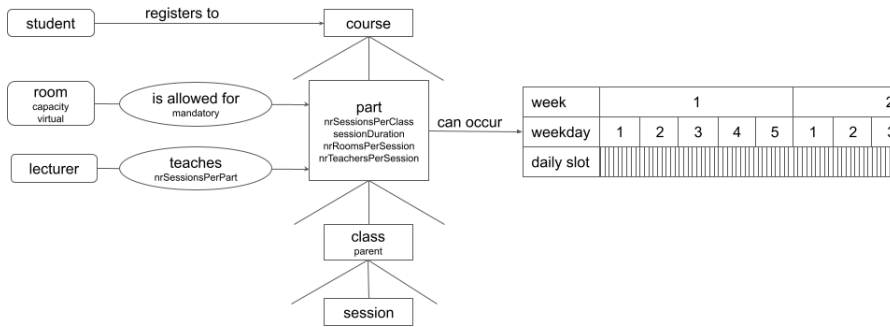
student

registers to

course

room
capacity
virtual

is allowed for
mandatory

part
nrSessionsPerClass
sessionDuration
nrRoomsPerSession
nrTeachersPerSession

can occur

lecturer

teaches
nrSessionsPerPart

class
parent

session

| week | 1 | | | | | 2 | | |
|---|---|---|---|---|---|---|---|---|
| weekday | 1 | 2 | 3 | 4 | 5 | 1 | 2 | 3 |
| daily slot | | | | | | | | |